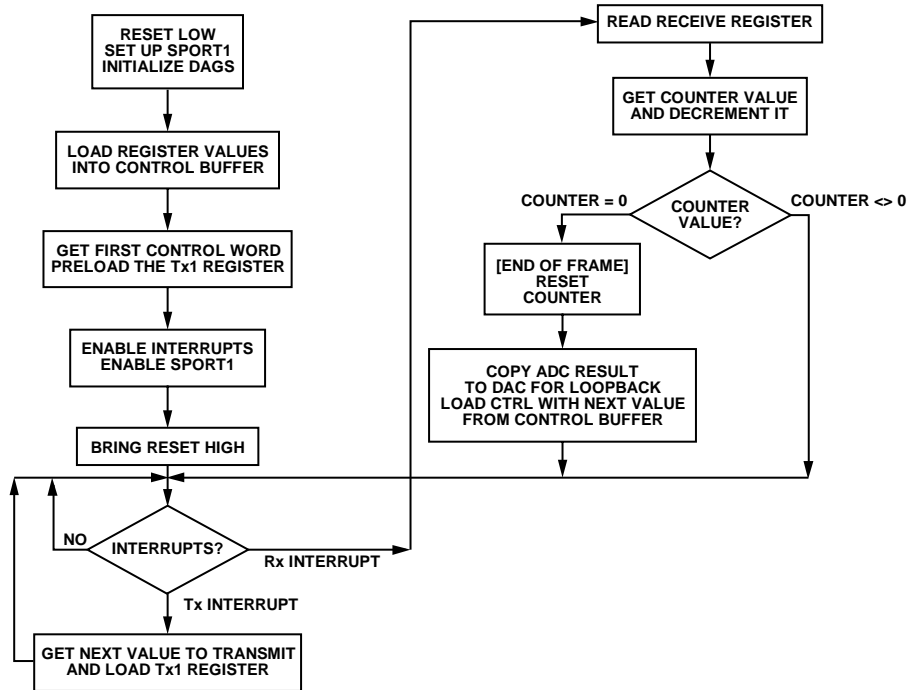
RESET LOW
SET UP SPORT1
INITIALIZE DAGS

LOAD REGISTER VALUES
INTO CONTROL BUFFER

GET FIRST CONTROL WORD
PRELOAD THE Tx1 REGISTER

ENABLE INTERRUPTS
ENABLE SPORT1

BRING RESET HIGH

NO

INTERRUPTS?

Rx INTERRUPT

Tx INTERRUPT

GET NEXT VALUE TO TRANSMIT
AND LOAD Tx1 REGISTER

READ RECEIVE REGISTER

GET COUNTER VALUE
AND DECREMENT IT

COUNTER = 0

COUNTER
VALUE?

COUNTER <> 0

[END OF FRAME]
RESET
COUNTER

COPY ADC RESULT
TO DAC FOR LOOPBACK
LOAD CTRL WITH NEXT VALUE
FROM CONTROL BUFFER